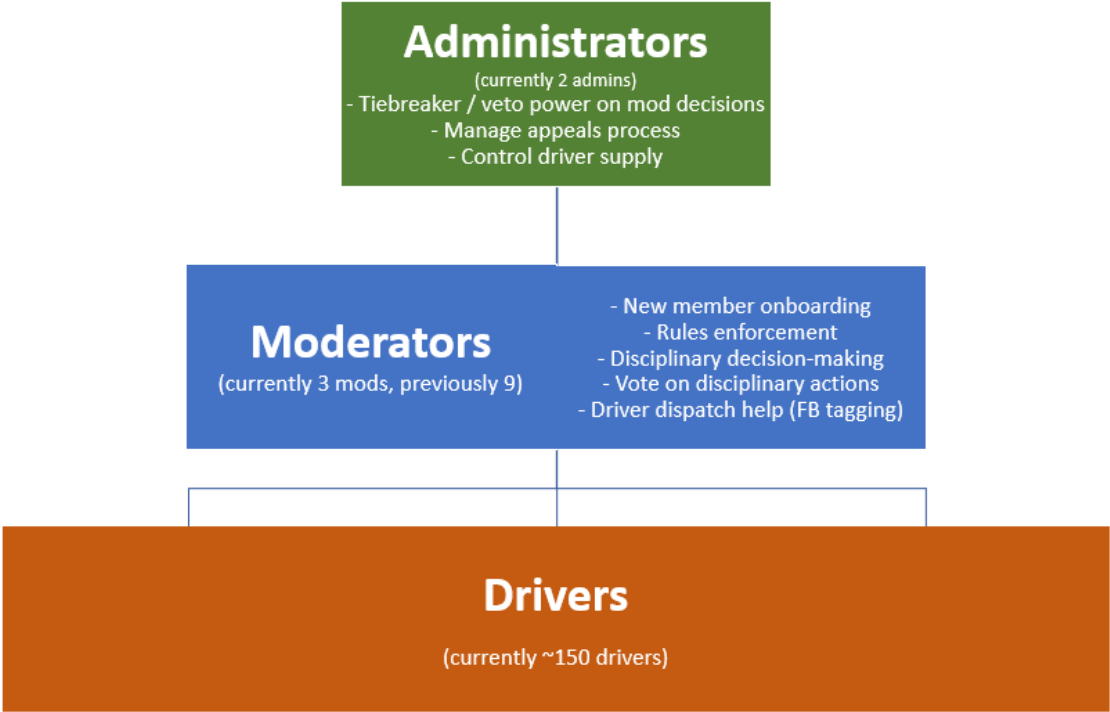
Administrators
(currently 2 admins)
- Tiebreaker / veto power on mod decisions
- Manage appeals process
- Control driver supply

Moderators
(currently 3 mods, previously 9)

- New member onboarding
- Rules enforcement
- Disciplinary decision-making
- Vote on disciplinary actions
- Driver dispatch help (FB tagging)

Drivers
(currently ~150 drivers)